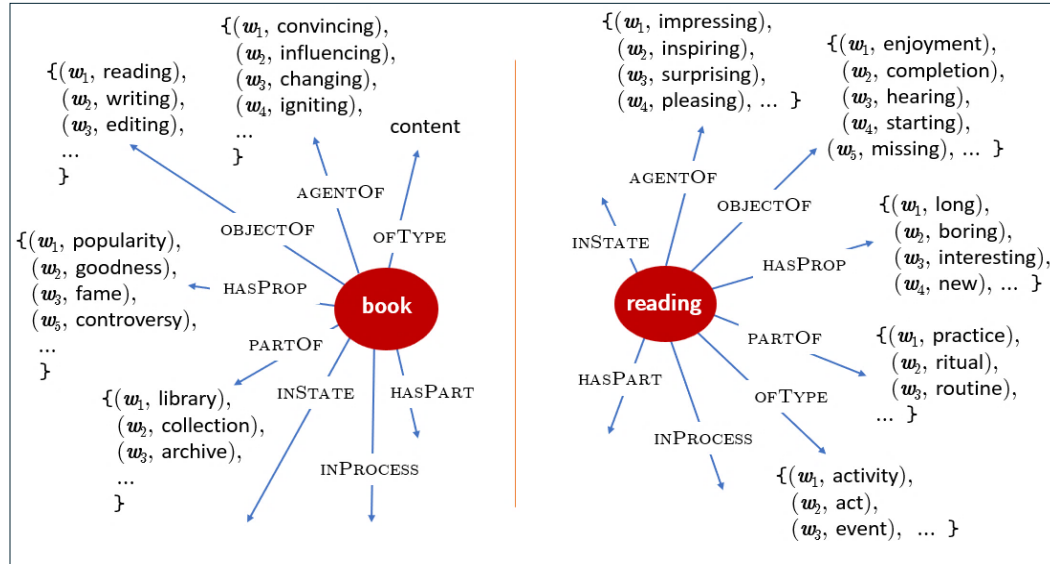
{($w_1$, convincing),
($w_2$, influencing),
($w_3$, changing),
($w_4$, igniting),
...
}

{($w_1$, reading),
($w_2$, writing),
($w_3$, editing),
...
}

content

agentOf

objectOf

ofType

{($w_1$, popularity),
($w_2$, goodness),
($w_3$, fame),
($w_5$, controversy),
...
}

hasProp

book

partOf

inState

hasPart

{($w_1$, library),
($w_2$, collection),
($w_3$, archive),
...
}

inProcess

{($w_1$, impressing),
($w_2$, inspiring),
($w_3$, surprising),
($w_4$, pleasing), ... }

{($w_1$, enjoyment),
($w_2$, completion),
($w_3$, hearing),
($w_4$, starting),
($w_5$, missing), ... }

agentOf

objectOf

inState

{($w_1$, long),
($w_2$, boring),
($w_3$, interesting),
($w_4$, new), ... }

hasProp

reading

partOf

{($w_1$, practice),
($w_2$, ritual),
($w_3$, routine),
... }

hasPart

ofType

inProcess

{($w_1$, activity),
($w_2$, act),
($w_3$, event), ... }